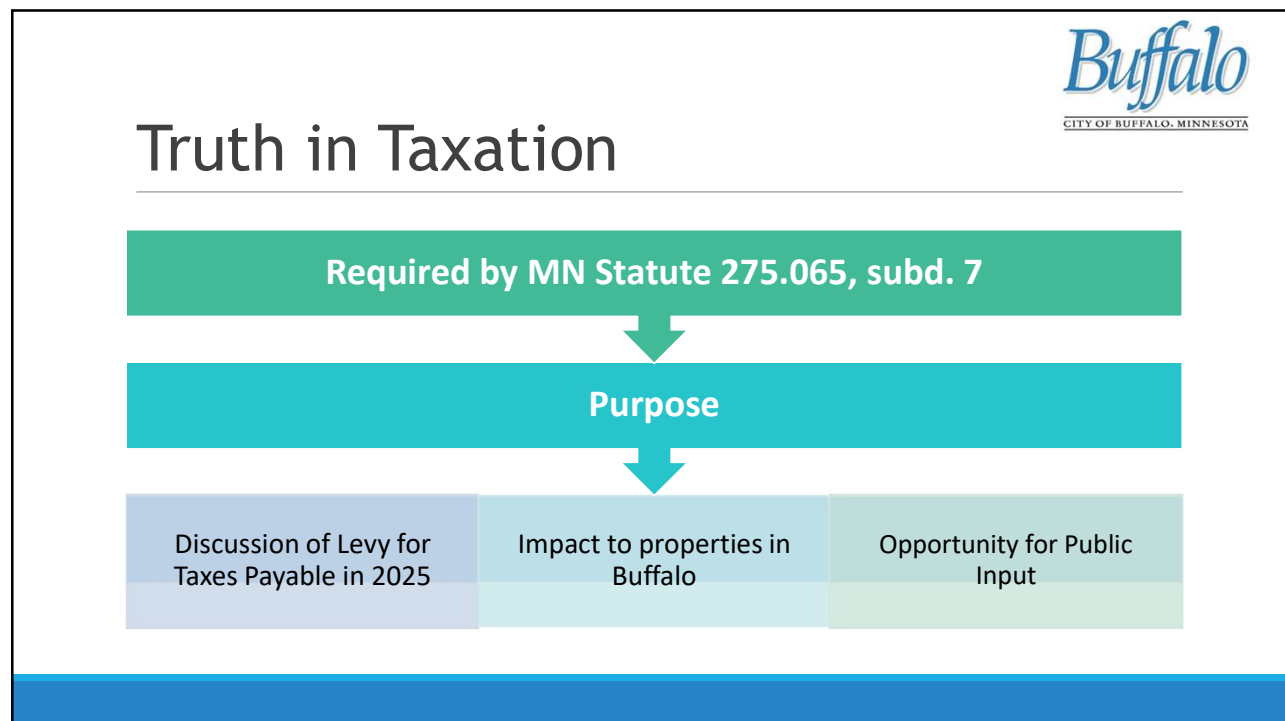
Buffalo
CITY OF BUFFALO, MINNESOTA

Truth in Taxation

Required by MN Statute 275.065, subd. 7

Purpose

Discussion of Levy for Taxes Payable in 2025

Impact to properties in Buffalo

Opportunity for Public Input